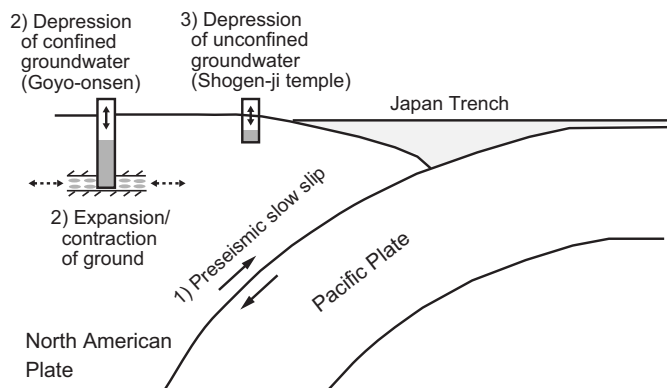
2) Depression of confined groundwater (Goyo-onsen)

3) Depression of unconfined groundwater (Shogen-ji temple)

Japan Trench

2) Expansion/ contraction of ground

1) Preseismic slow slip

Pacific Plate

North American Plate